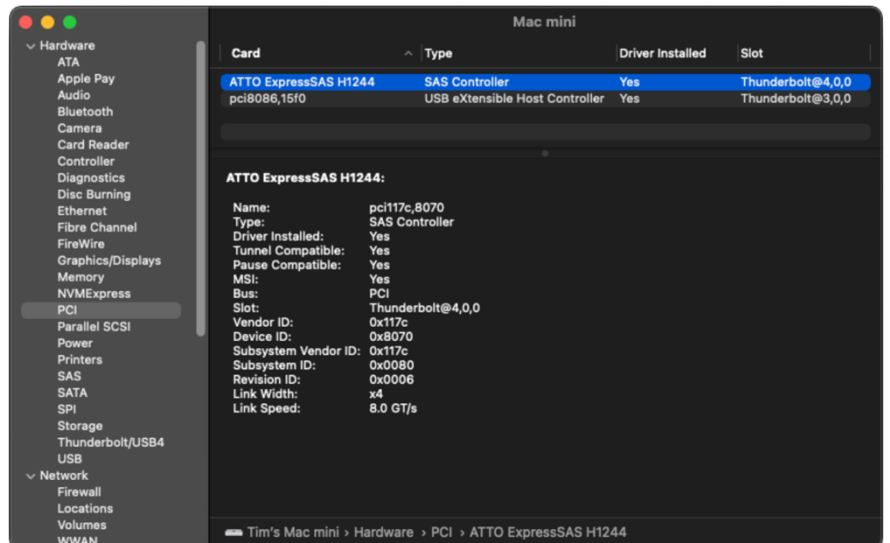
Mac mini

Hardware
ATA
Apple Pay
Audio
Bluetooth
Camera
Card Reader
Controller
Diagnostics
Disc Burning
Ethernet
Fibre Channel
FireWire
Graphics/Displays
Memory
NVMExpress
PCI
Parallel SCSI
Power
Printers
SAS
SATA
SPI
Storage
Thunderbolt/USB4
USB
Network
Firewall
Locations
Volumes
WWAN

| Card | Type | Driver Installed | Slot |
|---|---|---|---|
| ATTO ExpressSAS H1244 | SAS Controller | Yes | Thunderbolt@4,0,0 |
| pci8086,15f0 | USB eXtensible Host Controller | Yes | Thunderbolt@3,0,0 |

ATTO ExpressSAS H1244:

Name: pci117c,8070
Type: SAS Controller
Driver Installed: Yes
Tunnel Compatible: Yes
Pause Compatible: Yes
MSI: Yes
Bus: PCI
Slot: Thunderbolt@4,0,0
Vendor ID: 0x117c
Device ID: 0x8070
Subsystem Vendor ID: 0x117c
Subsystem ID: 0x0080
Revision ID: 0x0006
Link Width: x4
Link Speed: 8.0 GT/s

Tim's Mac mini › Hardware › PCI › ATTO ExpressSAS H1244